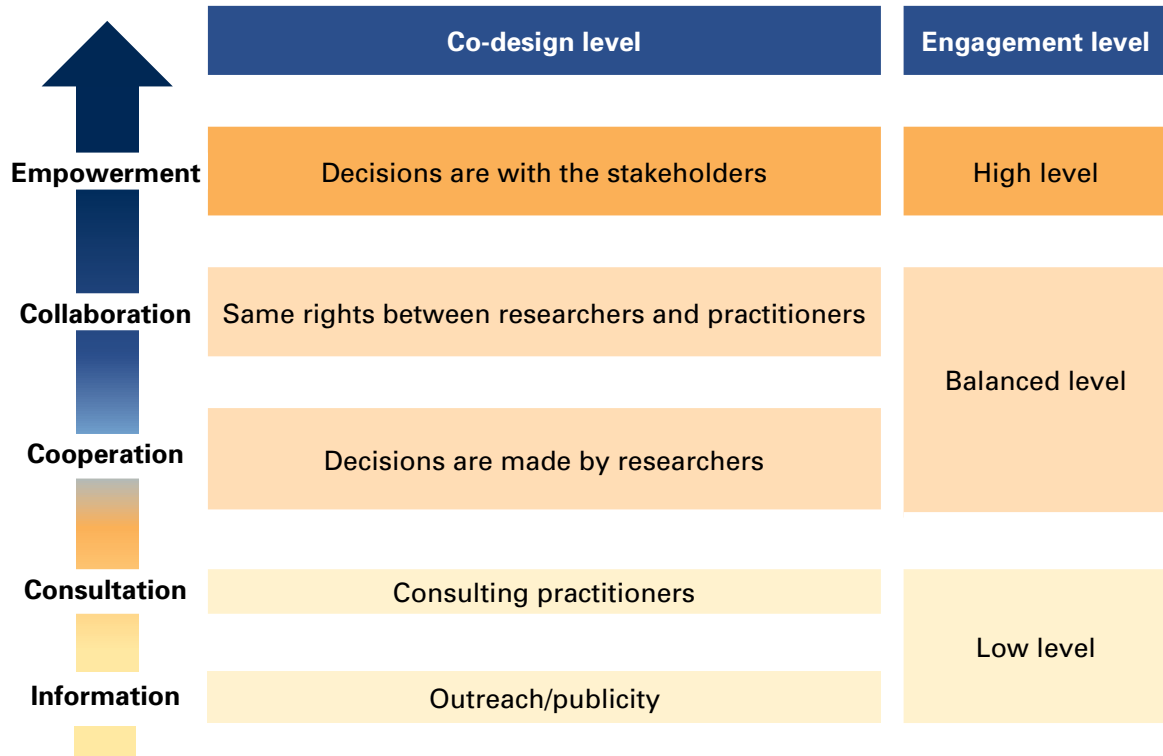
| | Co-design level | Engagement level |
|---|---|---|
| Empowerment | Decisions are with the stakeholders | High level |
| Collaboration | Same rights between researchers and practitioners | Balanced level |
| Cooperation | Decisions are made by researchers | |
| Consultation | Consulting practitioners | Low level |
| Information | Outreach/publicity | |